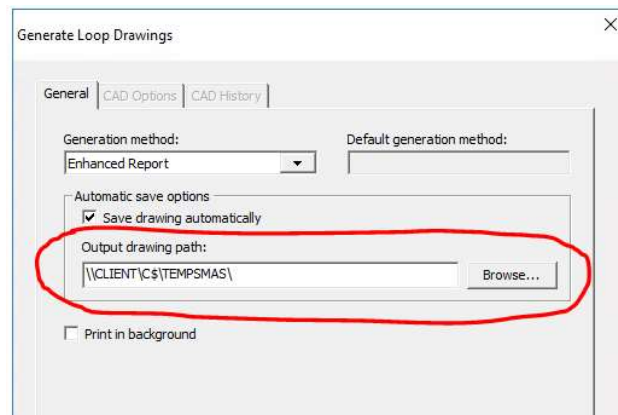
Generate Loop Drawings

×

General | CAD Options | CAD History

Generation method:

Enhanced Report

Default generation method:

Automatic save options

Save drawing automatically

Output drawing path:

\\CLIENT\C$\TEMPSMAS\

Browse...

Print in background